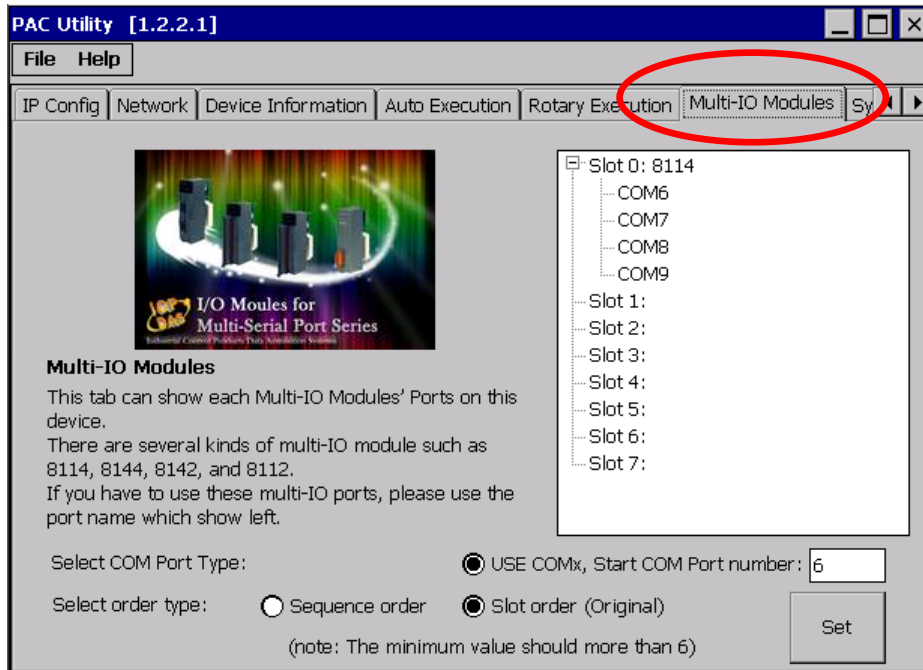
PAC Utility [1.2.2.1]

File Help

IP Config | Network | Device Information | Auto Execution | Rotary Execution | Multi-IO Modules | Sy

I/O Moules for Multi-Serial Port Series

Industrial Control Products Data Acquisition Systems

Multi-IO Modules

This tab can show each Multi-IO Modules' Ports on this device.
There are several kinds of multi-IO module such as 8114, 8144, 8142, and 8112.
If you have to use these multi-IO ports, please use the port name which show left.

Slot 0: 8114
COM6
COM7
COM8
COM9
Slot 1:
Slot 2:
Slot 3:
Slot 4:
Slot 5:
Slot 6:
Slot 7:

Select COM Port Type:

USE COMx, Start COM Port number: 6

Select order type:

Sequence order

Slot order (Original)

(note: The minimum value should more than 6)

Set